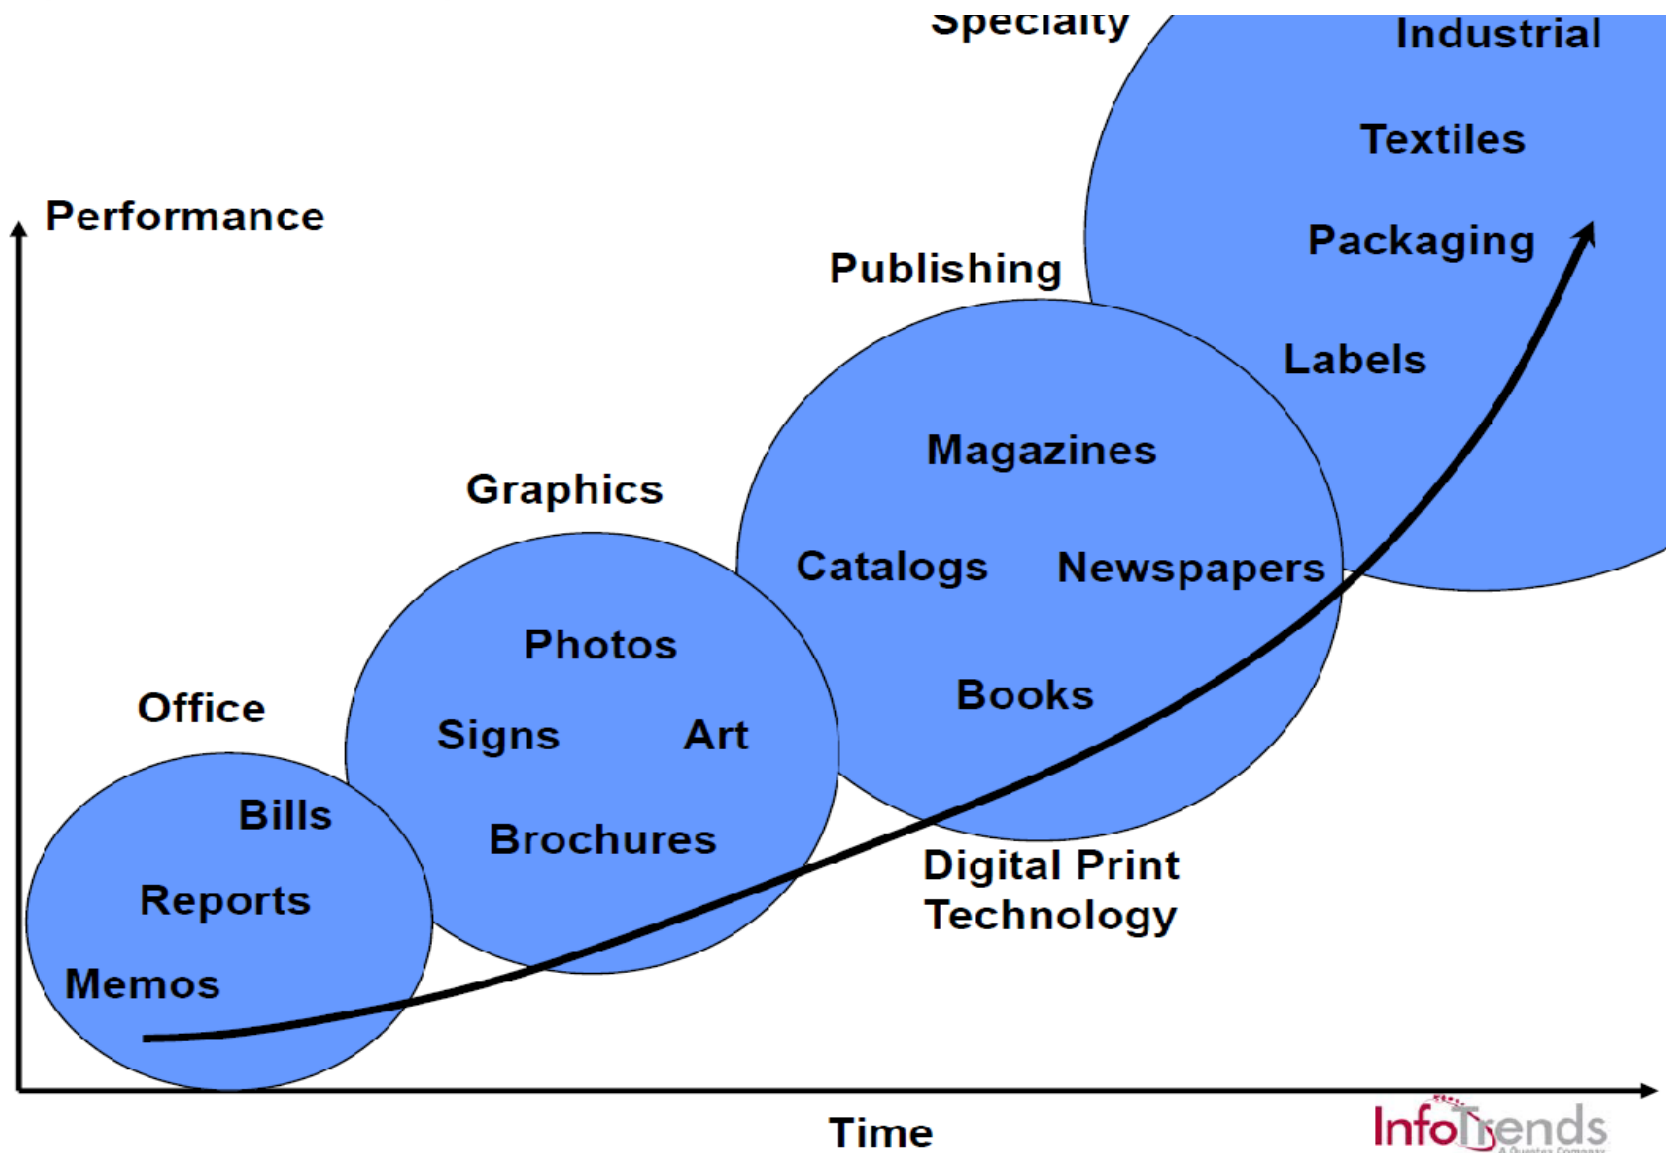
Specialty

Industrial

Textiles

Packaging

Labels

Performance

Publishing

Magazines

Catalogs

Newspapers

Books

Graphics

Photos

Signs

Art

Brochures

Office

Bills

Reports

Memos

Digital Print Technology

Time

InfoTrends